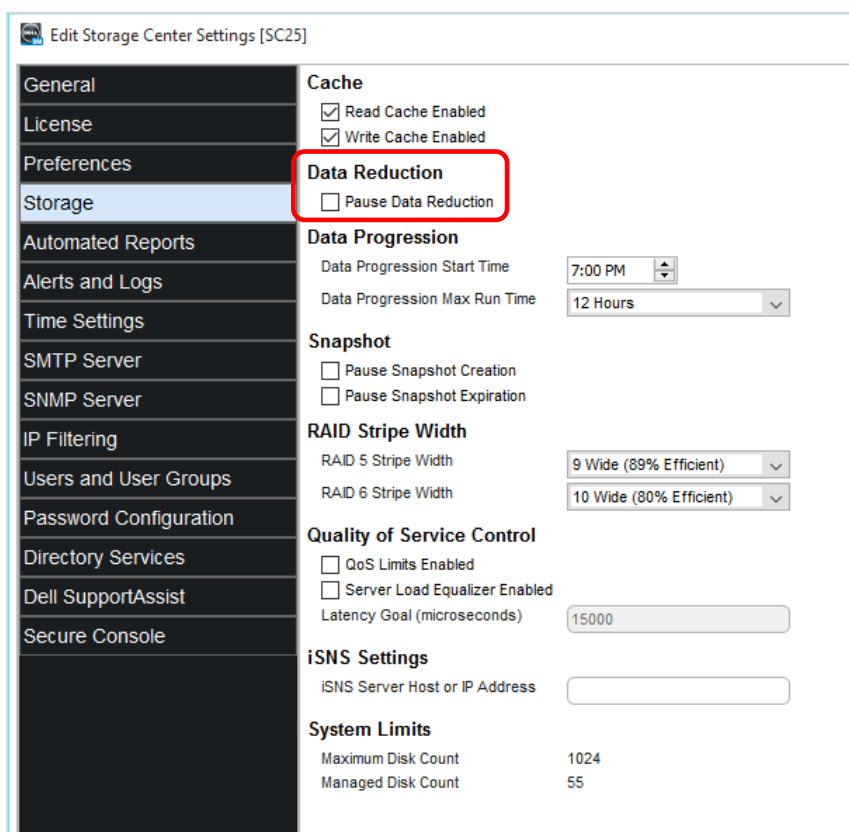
Edit Storage Center Settings [SC25]

General
License
Preferences
Storage
Automated Reports
Alerts and Logs
Time Settings
SMTP Server
SNMP Server
IP Filtering
Users and User Groups
Password Configuration
Directory Services
Dell SupportAssist
Secure Console

Cache
Read Cache Enabled
Write Cache Enabled

Data Reduction
Pause Data Reduction

Data Progression
Data Progression Start Time 7:00 PM
Data Progression Max Run Time 12 Hours

Snapshot
Pause Snapshot Creation
Pause Snapshot Expiration

RAID Stripe Width
RAID 5 Stripe Width 9 Wide (89% Efficient)
RAID 6 Stripe Width 10 Wide (80% Efficient)

Quality of Service Control
QoS Limits Enabled
Server Load Equalizer Enabled
Latency Goal (microseconds) 15000

iSNS Settings
iSNS Server Host or IP Address

System Limits
Maximum Disk Count 1024
Managed Disk Count 55